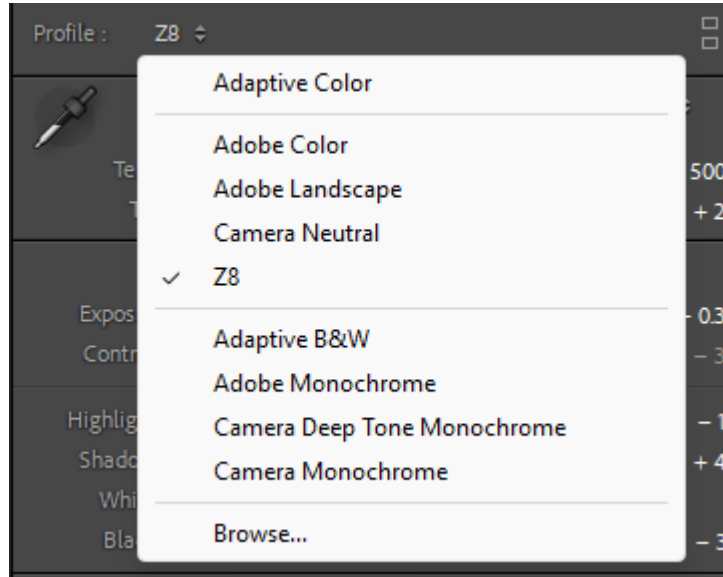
Profile : Z8 ≑

Adaptive Color

Adobe Color
Adobe Landscape
Camera Neutral
✓ Z8

Adaptive B&W
Adobe Monochrome
Camera Deep Tone Monochrome
Camera Monochrome

Browse...

Te
T
Expos
Contr
Highlig
Shado
Whi
Bla

500
+ 2
- 0.3
- 3
- 1
+ 4
- 3